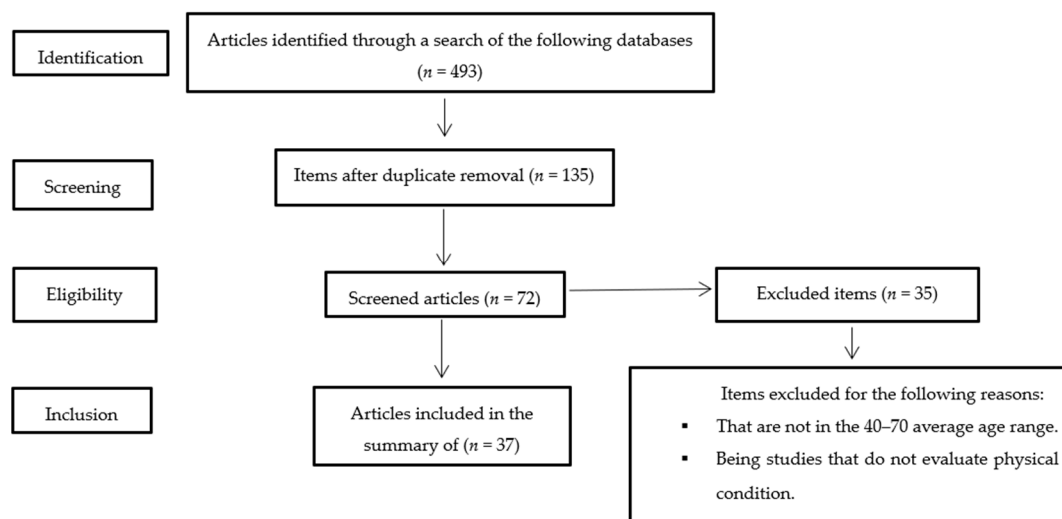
Identification

Articles identified through a search of the following databases ($n$ = 493)

Screening

Items after duplicate removal ($n$ = 135)

Eligibility

Screened articles ($n$ = 72)

Excluded items ($n$ = 35)

Inclusion

Articles included in the summary of ($n$ = 37)

Items excluded for the following reasons:

▪ That are not in the 40–70 average age range.

▪ Being studies that do not evaluate physical condition.